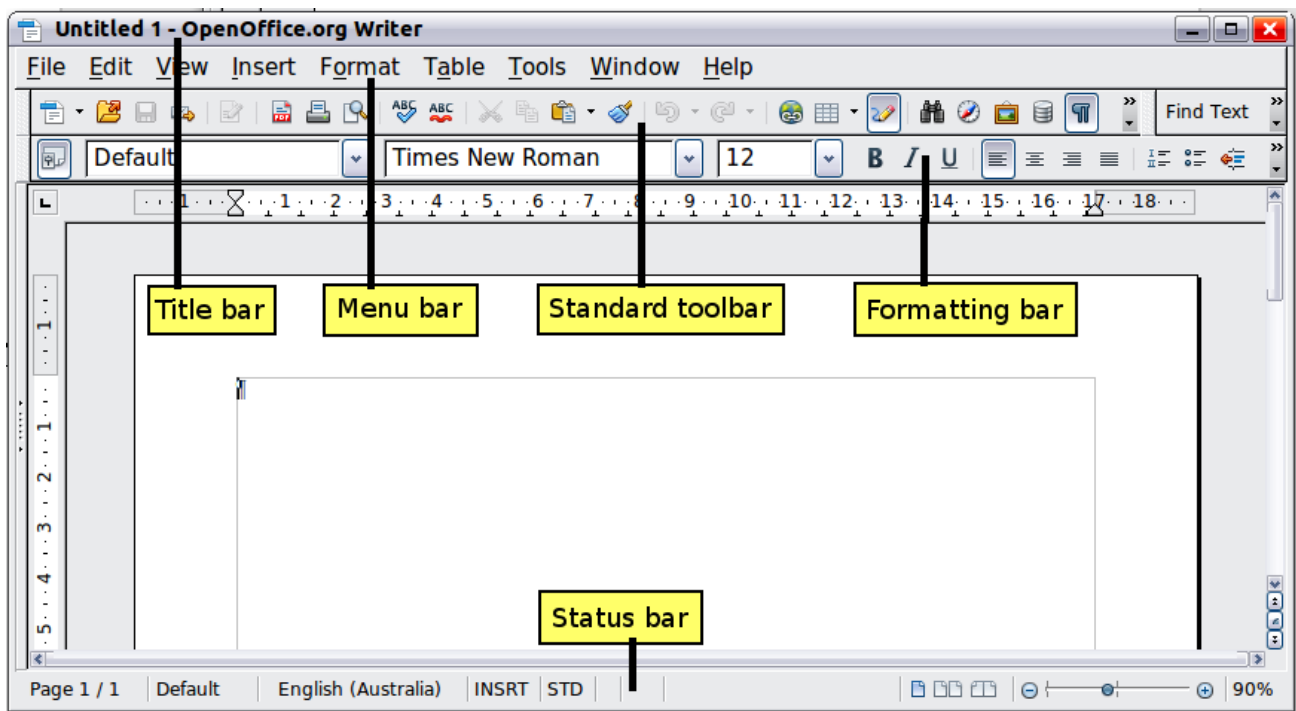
Untitled 1 - OpenOffice.org Writer

File Edit View Insert Format Table Tools Window Help

Find Text

Default Times New Roman 12

B I U

1 · 1 · 2 · 3 · 4 · 5 · 6 · 7 · 8 · 9 · 10 · 11 · 12 · 13 · 14 · 15 · 16 · 17 · 18

Title bar

Menu bar

Standard toolbar

Formatting bar

Status bar

Page 1 / 1 Default English (Australia) INSRT STD 90%